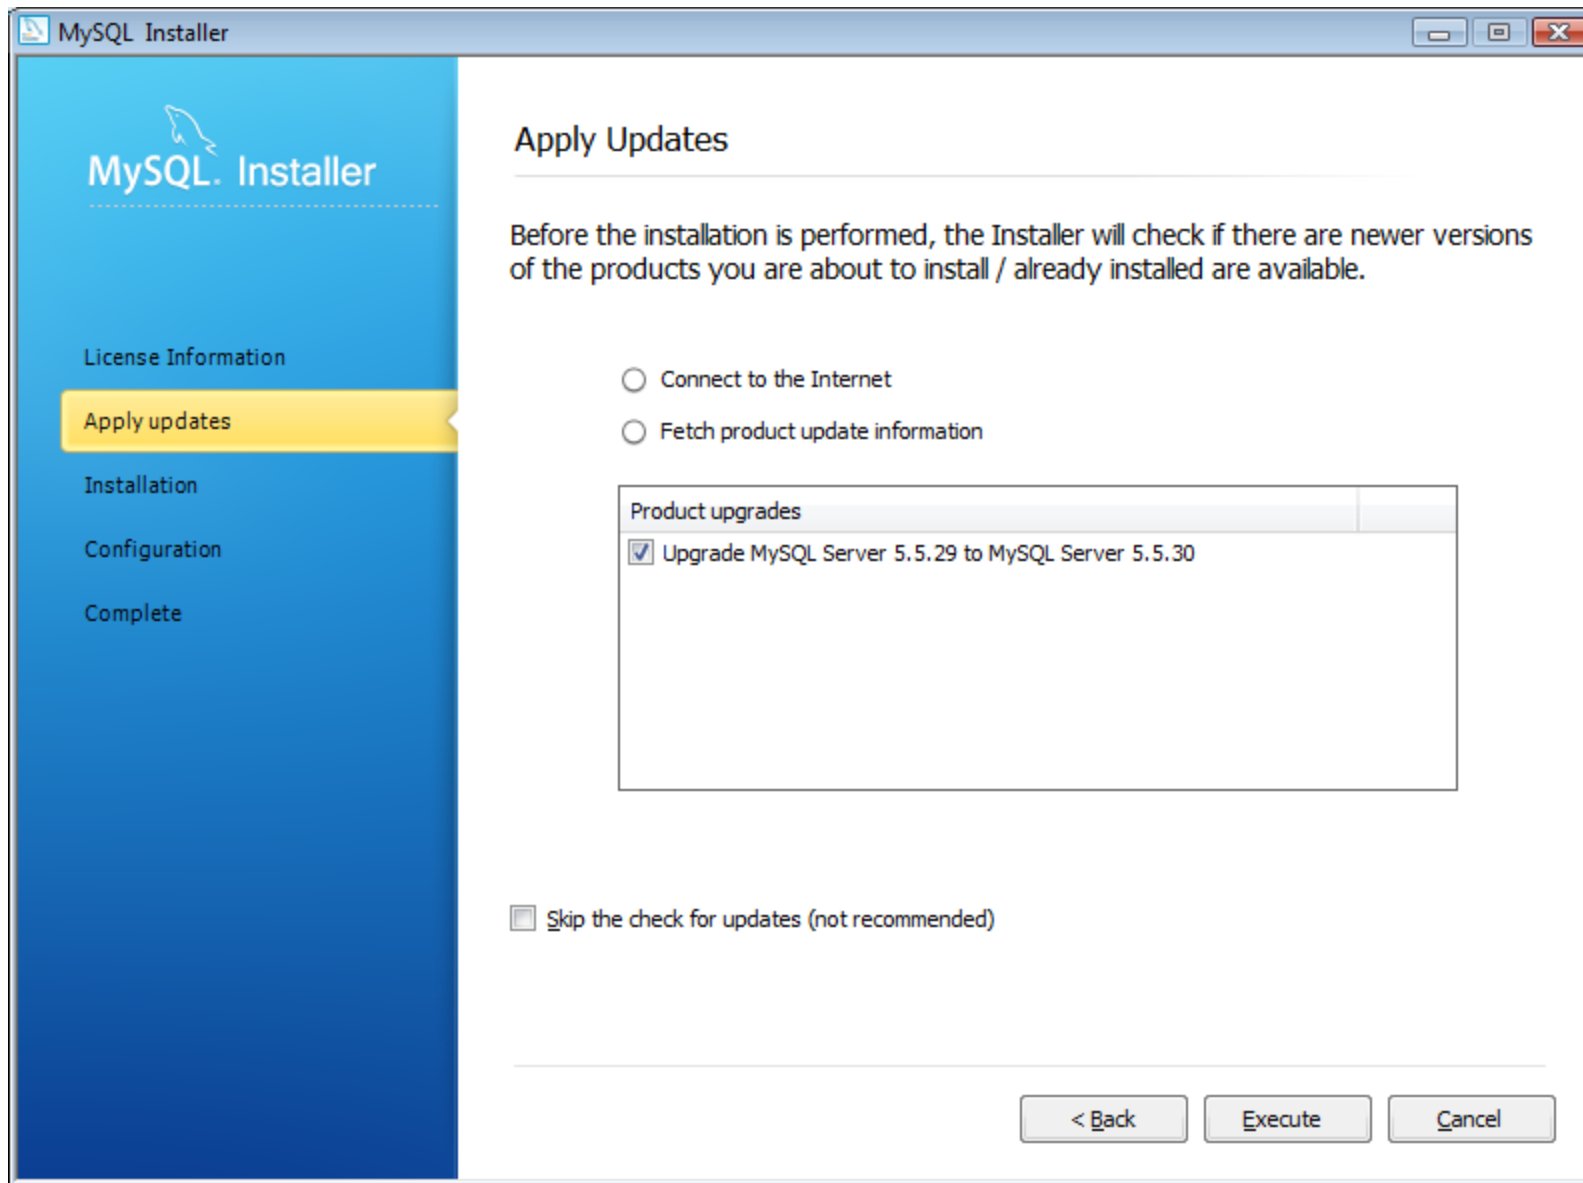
MySQL Installer

MySQL. Installer

License Information

Apply updates

Installation

Configuration

Complete

Apply Updates

Before the installation is performed, the Installer will check if there are newer versions of the products you are about to install / already installed are available.

Connect to the Internet

Fetch product update information

Product upgrades

Upgrade MySQL Server 5.5.29 to MySQL Server 5.5.30

Skip the check for updates (not recommended)

< Back

Execute

Cancel